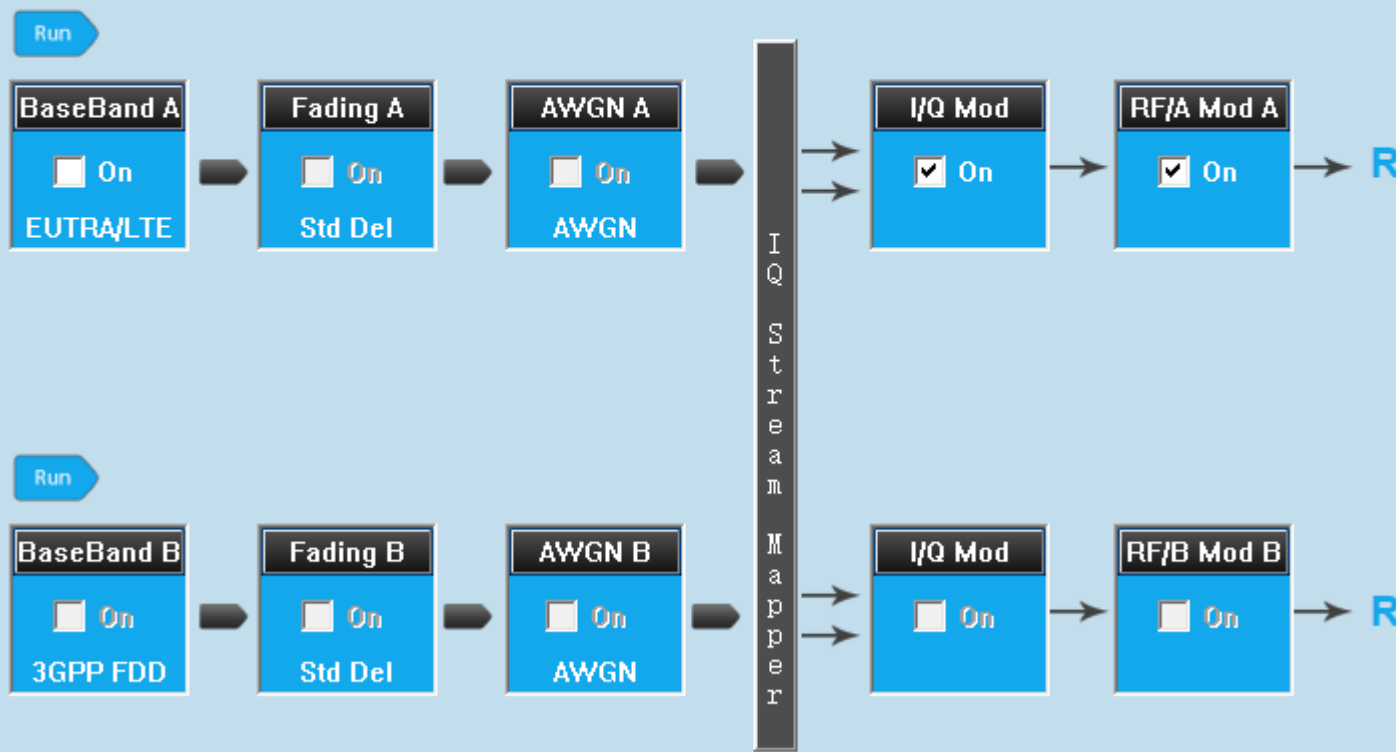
Run

BaseBand A
On
EUTRA/LTE

Fading A
On
Std Del

AWGN A
On
AWGN

IQ Stream Mapper

I/Q Mod
On

RF/A Mod A
On

R

Run

BaseBand B
On
3GPP FDD

Fading B
On
Std Del

AWGN B
On
AWGN

I/Q Mod
On

RF/B Mod B
On

R